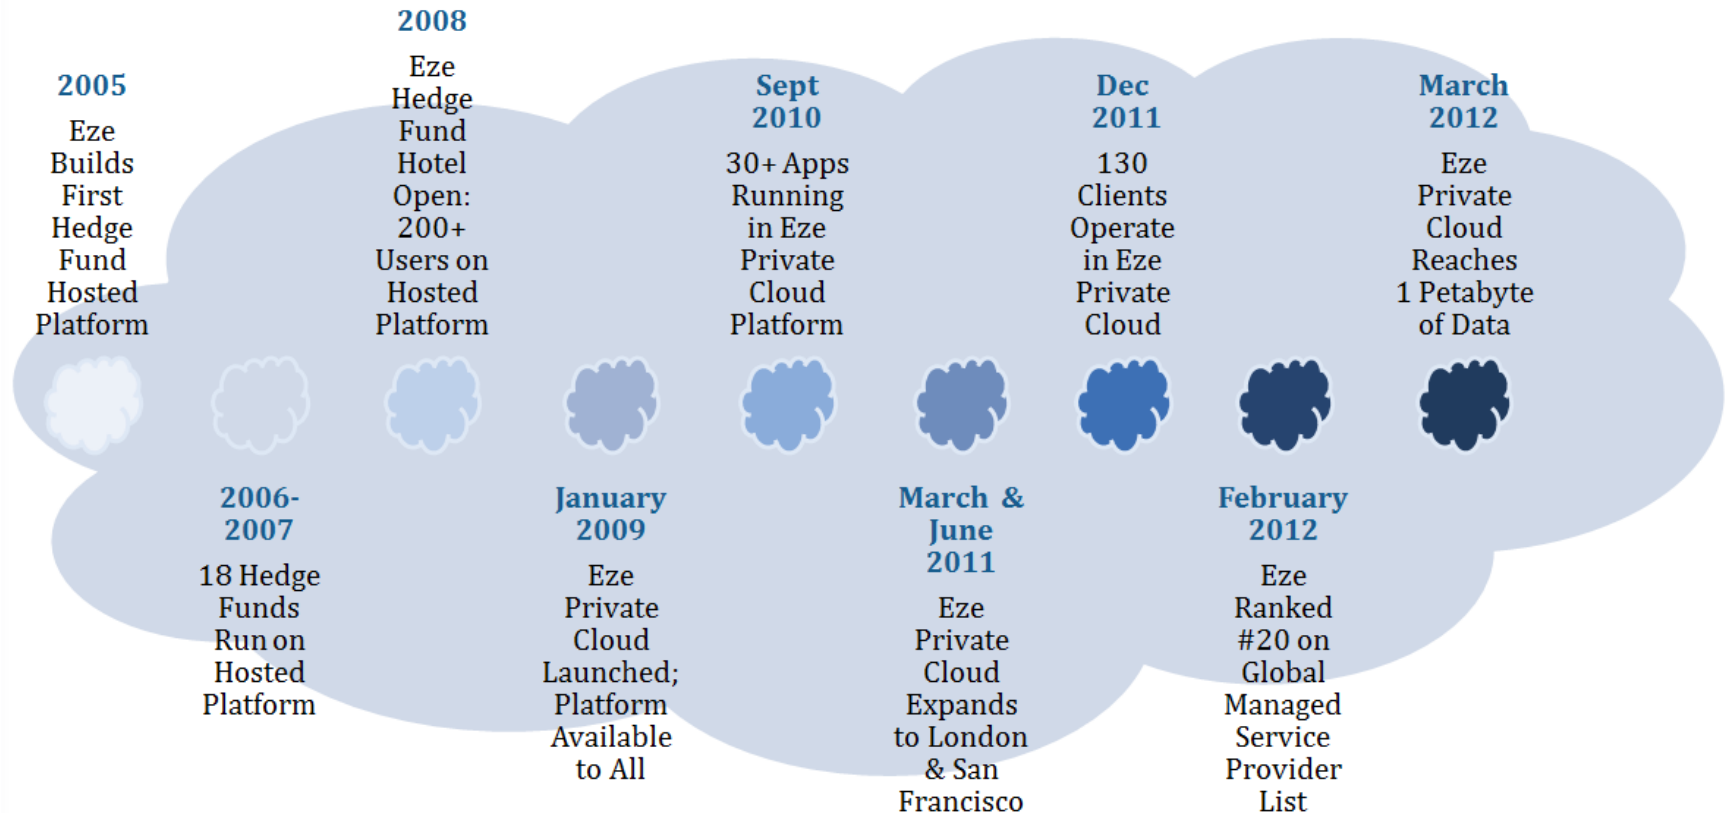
2005
Eze Builds First Hedge Fund Hosted Platform

2006-2007
18 Hedge Funds Run on Hosted Platform

2008
Eze Hedge Fund Hotel Open: 200+ Users on Hosted Platform

January 2009
Eze Private Cloud Launched; Platform Available to All

Sept 2010
30+ Apps Running in Eze Private Cloud Platform

March & June 2011
Eze Private Cloud Expands to London & San Francisco

Dec 2011
130 Clients Operate in Eze Private Cloud

February 2012
Eze Ranked #20 on Global Managed Service Provider List

March 2012
Eze Private Cloud Reaches 1 Petabyte of Data